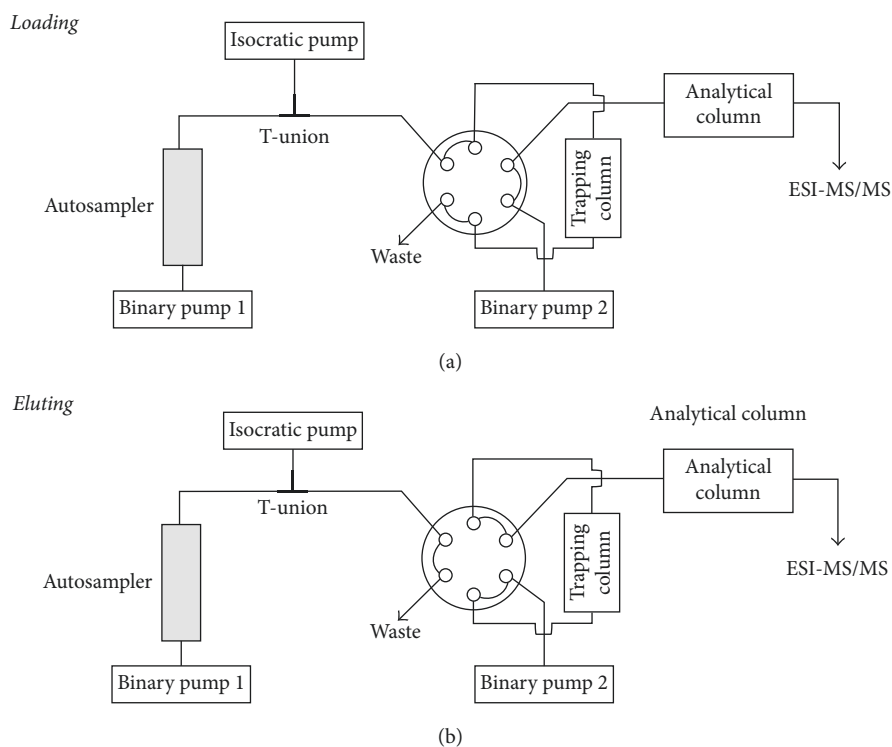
Loading

Isocratic pump

T-union

Analytical column

Trapping column

ESI-MS/MS

Autosampler

Waste

Binary pump 1

Binary pump 2

(a)

Eluting

Analytical column

Isocratic pump

T-union

Analytical column

Trapping column

ESI-MS/MS

Autosampler

Waste

Binary pump 1

Binary pump 2

(b)